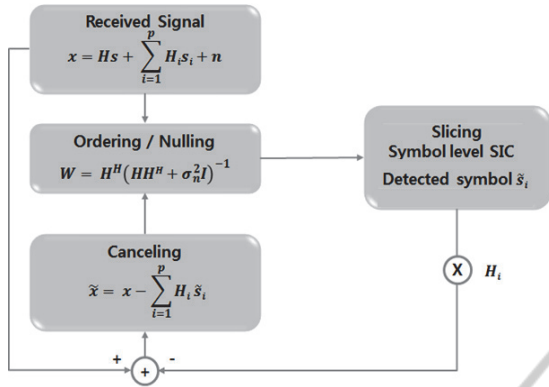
Received Signal
$x = Hs + \sum_{i=1}^{p} H_i s_i + n$

Ordering / Nulling
$W = H^H \left(HH^H + \sigma_n^2 I\right)^{-1}$

Slicing
Symbol level SIC
Detected symbol $\tilde{s}_i$

Canceling
$\tilde{x} = x - \sum_{i=1}^{p} H_i \tilde{s}_i$

X $H_i$

+ + -